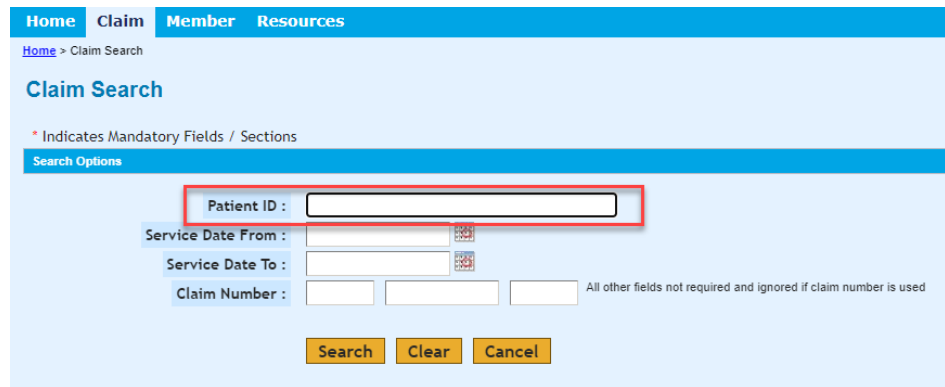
Home Claim Member Resources

Home > Claim Search

Claim Search

* Indicates Mandatory Fields / Sections

Search Options

Patient ID :

Service Date From :

Service Date To :

Claim Number :

All other fields not required and ignored if claim number is used

Search Clear Cancel